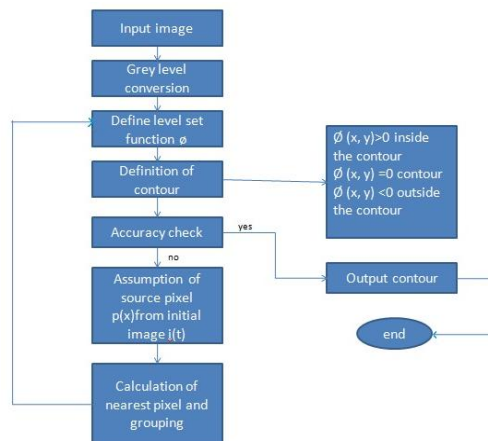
Input image

Grey level conversion

Define level set function ø

Definition of contour

Ø (x, y)>0 inside the contour
Ø (x, y) =0 contour
Ø (x, y) <0 outside the contour

Accuracy check

yes

no

Output contour

Assumption of source pixel p(x)from initial image i(t)

end

Calculation of nearest pixel and grouping